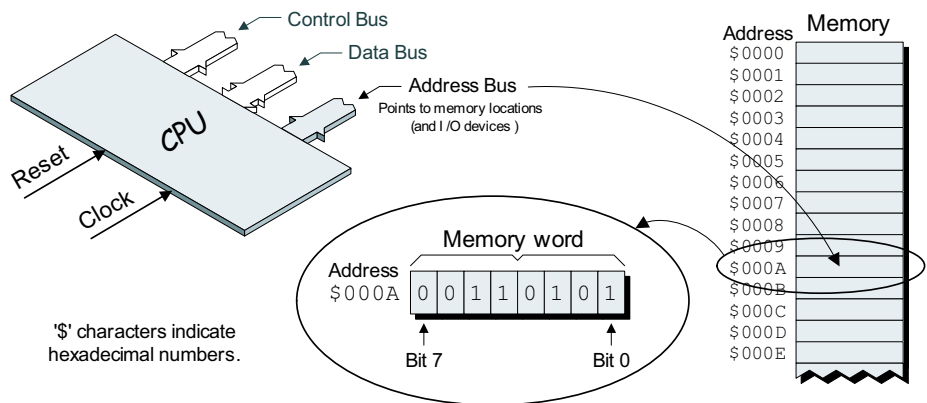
Control Bus

Data Bus

Address Bus
Points to memory locations (and I /O devices )

CPU

Reset

Clock

Address Memory
$0000
$0001
$0002
$0003
$0004
$0005
$0006
$0007
$0008
$0009
$000A
$000B
$000C
$000D
$000E

Memory word

Address
$000A

| 0 | 0 | 1 | 1 | 0 | 1 | 0 | 1 |
|---|---|---|---|---|---|---|---|

Bit 7 Bit 0

'$' characters indicate hexadecimal numbers.